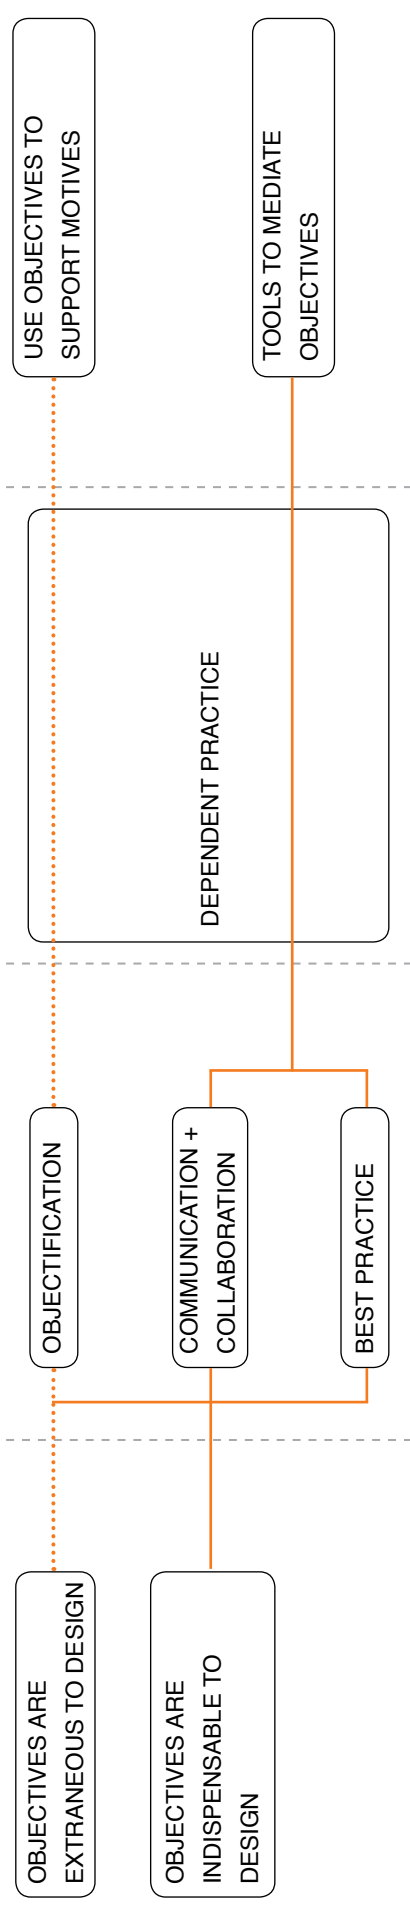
USE OBJECTIVES TO SUPPORT MOTIVES

TOOLS TO MEDIATE OBJECTIVES

DEPENDENT PRACTICE

OBJECTIFICATION

COMMUNICATION + COLLABORATION

BEST PRACTICE

OBJECTIVES ARE EXTRANEOUS TO DESIGN

OBJECTIVES ARE INDISPENSABLE TO DESIGN